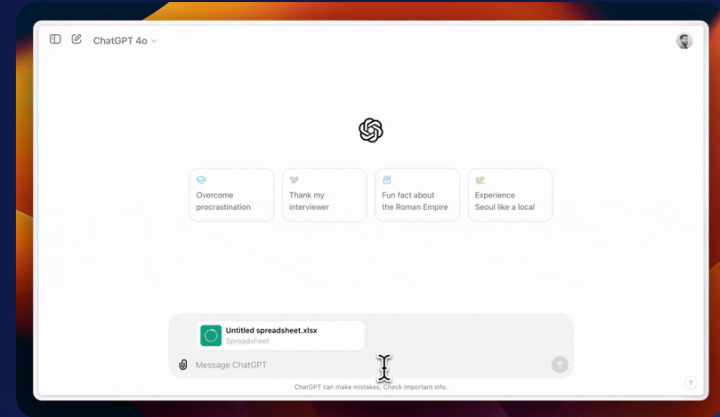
ChatGPT 4o

Overcome procrastination

Thank my interviewer

Fun fact about the Roman Empire

Experience Seoul like a local

Untitled spreadsheet.xlsx
Spreadsheet

Message ChatGPT

ChatGPT can make mistakes. Check important info.

?